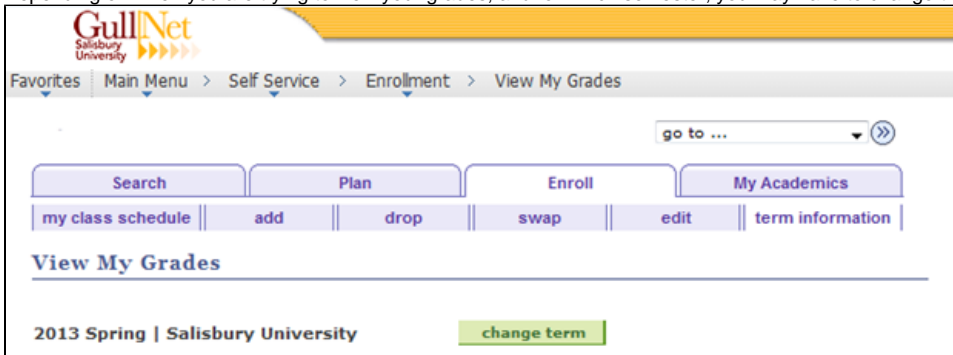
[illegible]

GullNet
Salisbury University

Favorites | Main Menu > Self Service > Enrollment > View My Grades

go to ...

Search | Plan | Enroll | My Academics

my class schedule | add | drop | swap | edit | term information

View My Grades

2013 Spring | Salisbury University

change term